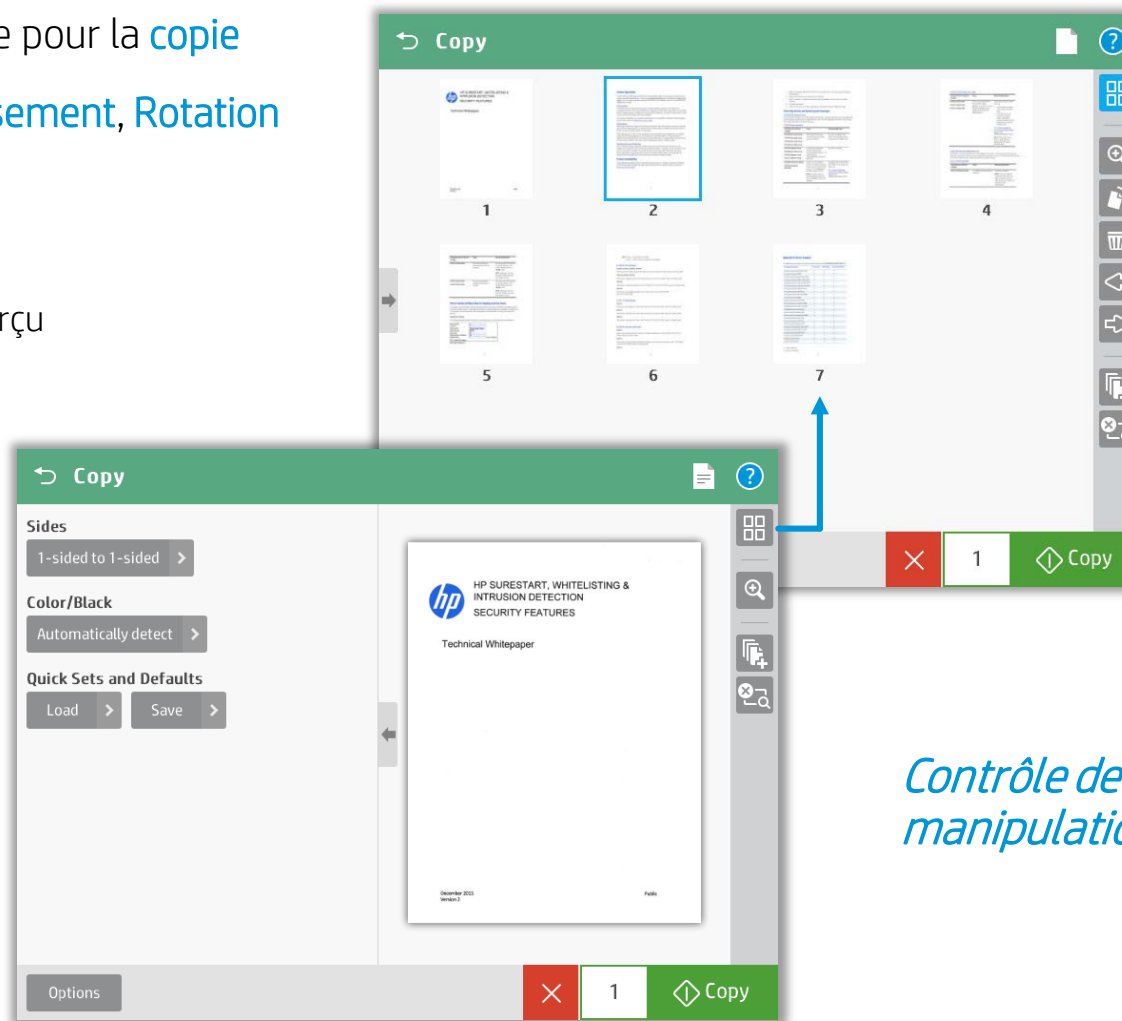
e pour la copie

sement, Rotation

rçu

Copy

1

2

3

4

5

6

7

1

Copy

Copy

Sides

1-sided to 1-sided

Color/Black

Automatically detect

Quick Sets and Defaults

Load

Save

HP SURESTART, WHITELISTING & INTRUSION DETECTION
SECURITY FEATURES

Technical Whitepaper

December 2015
Version 2

Public

Options

1

Copy

Contrôle de
manipulatio